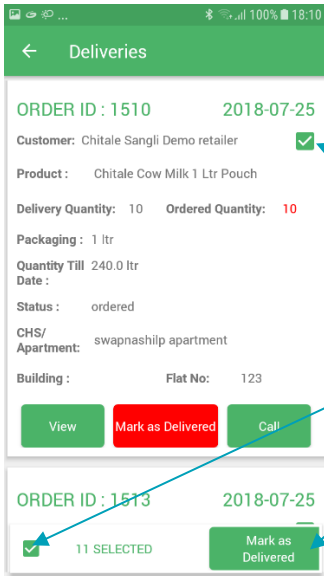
100% 18:10

Deliveries

ORDER ID : 1510 2018-07-25

Customer: Chitale Sangli Demo retailer

Product : Chitale Cow Milk 1 Ltr Pouch

Delivery Quantity: 10 Ordered Quantity: 10

Packaging : 1 ltr

Quantity Till Date : 240.0 ltr

Status : ordered

CHS/ Apartment: swapnashilp apartment

Building : Flat No: 123

View Mark as Delivered Call

ORDER ID : 1513 2018-07-25

11 SELECTED Mark as Delivered